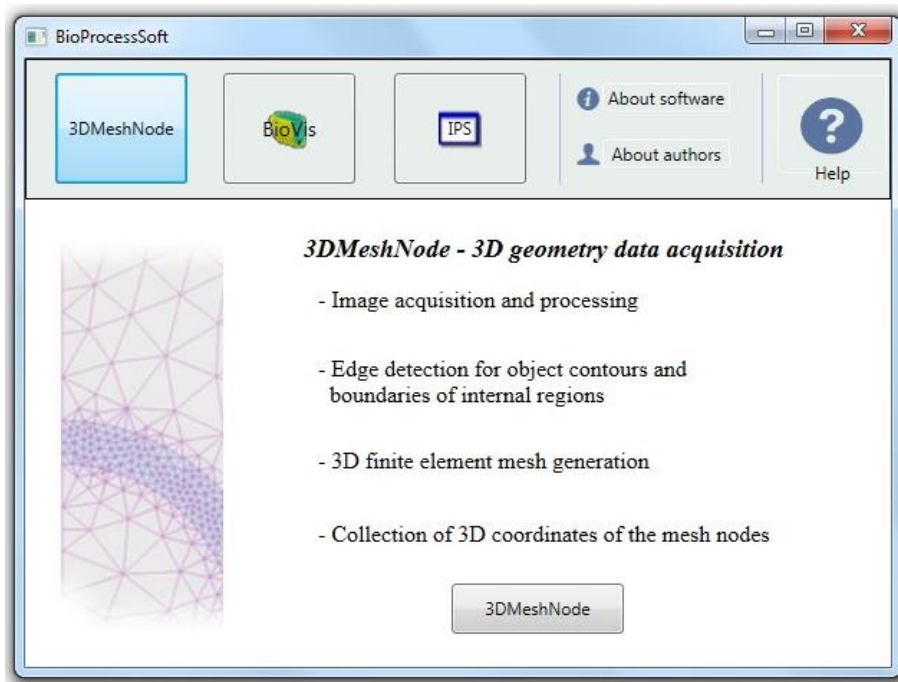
BioProcessSoft

3DMeshNode

BioVis

IPS

About software

About authors

Help

3DMeshNode - 3D geometry data acquisition

- Image acquisition and processing

- Edge detection for object contours and boundaries of internal regions

- 3D finite element mesh generation

- Collection of 3D coordinates of the mesh nodes

3DMeshNode